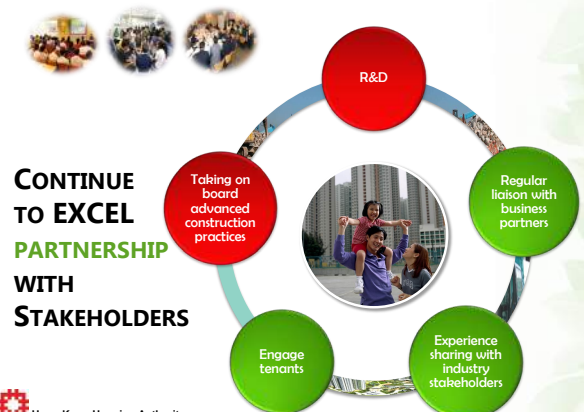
CONTINUE TO EXCEL PARTNERSHIP WITH STAKEHOLDERS

R&D

Regular liaison with business partners

Experience sharing with industry stakeholders

Engage tenants

Taking on board advanced construction practices

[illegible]